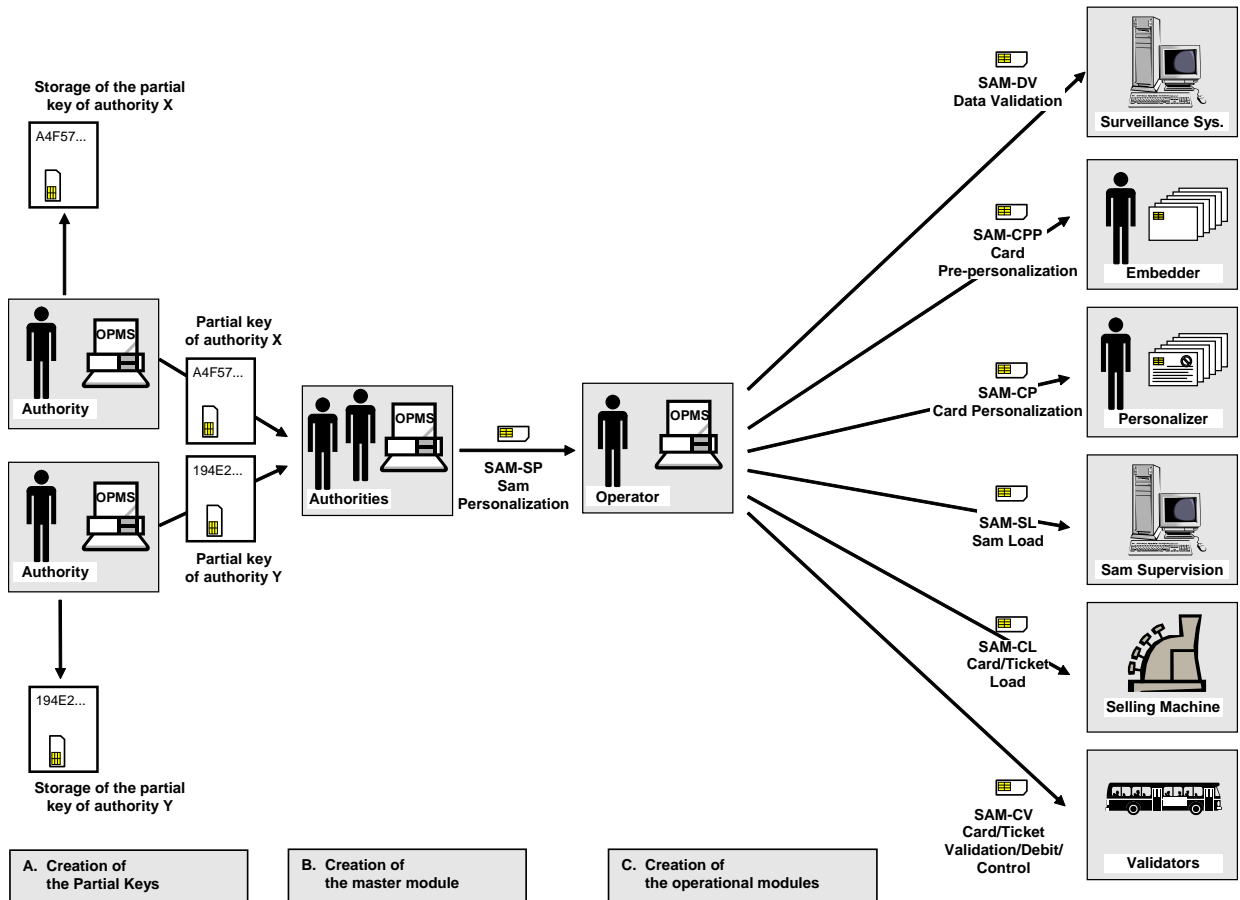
Storage of the partial key of authority X

A4F57...

OPMS

Authority

Partial key of authority X

A4F57...

OPMS

Authority

194E2...

Partial key of authority Y

194E2...

Storage of the partial key of authority Y

OPMS

Authorities

SAM-SP
Sam
Personalization

OPMS

Operator

SAM-DV
Data Validation

Surveillance Sys.

SAM-CPP
Card
Pre-personalization

Embedder

SAM-CP
Card Personalization

Personalizer

SAM-SL
Sam Load

Sam Supervision

SAM-CL
Card/Ticket
Load

Selling Machine

SAM-CV
Card/Ticket
Validation/Debit/
Control

Validators

A. Creation of the Partial Keys

B. Creation of the master module

C. Creation of the operational modules